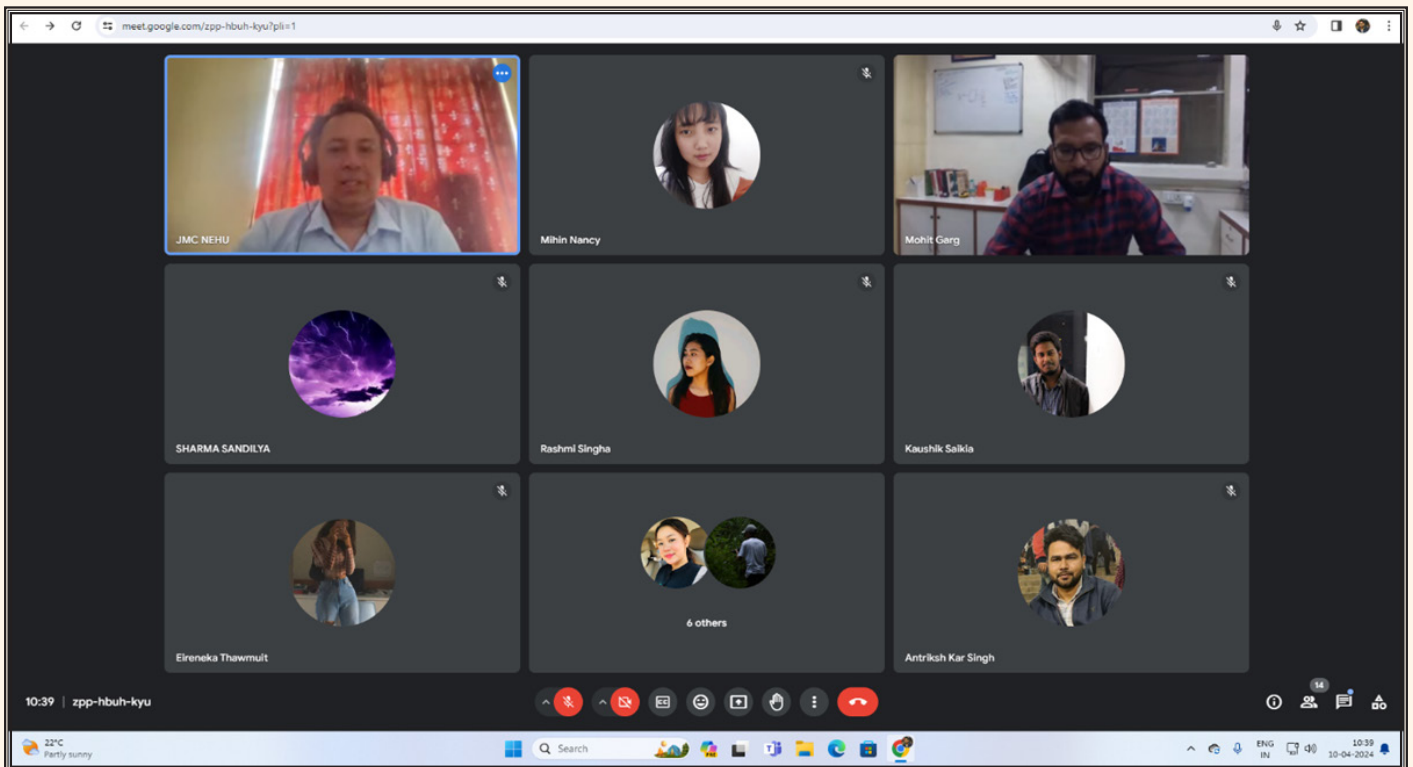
meet.google.com/zpp-hbuh-kyu?pli=1

JMC NEHU

Mihin Nancy

Mohit Garg

SHARMA SANDILYA

Rashmi Singha

Kaushik Saikia

Eireneka Thawmuit

6 others

Antriksh Kar Singh

10:39 | zpp-hbuh-kyu

14

22°C
Partly sunny

Search

ENG
IN

10:39
10-04-2024